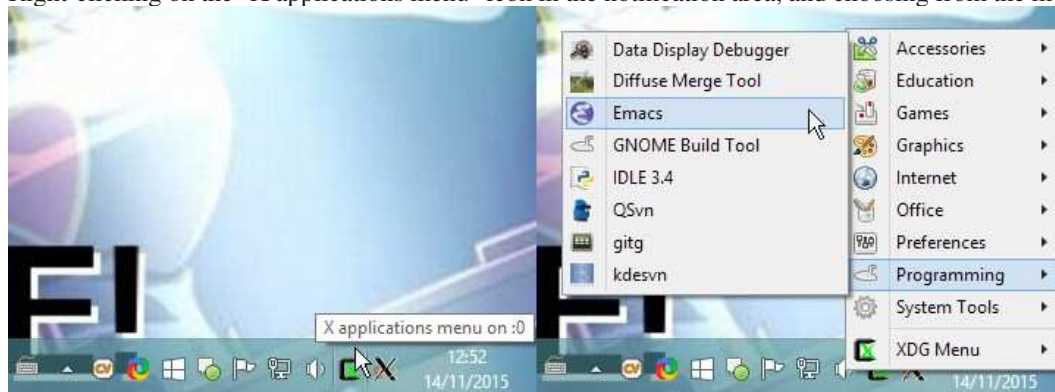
right-clicking on the "X applications menu" icon in the notification area, and choosing from the m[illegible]

X applications menu on :0

12:52
14/11/2015

Data Display Debugger
Diffuse Merge Tool
Emacs
GNOME Build Tool
IDLE 3.4
QSvn
gitg
kdesvn

Accessories
Education
Games
Graphics
Internet
Office
Preferences
Programming
System Tools
XDG Menu

14/11/2015